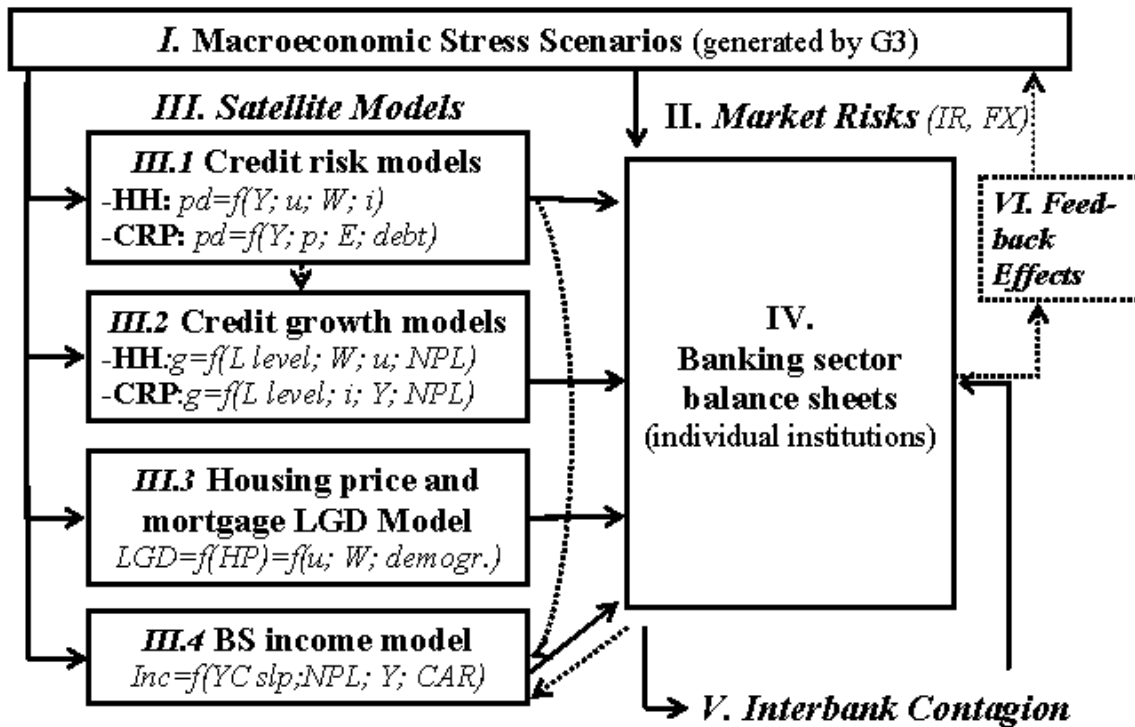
I. Macroeconomic Stress Scenarios (generated by G3)

III. Satellite Models

II. Market Risks (IR, FX)

III.1 Credit risk models
-HH: pd=f(Y; u; W; i)
-CRP: pd=f(Y; p; E; debt)

VI. Feedback Effects

III.2 Credit growth models
-HH:g=f(L level; W; u; NPL)
-CRP:g=f(L level; i; Y; NPL)

IV.
Banking sector balance sheets
(individual institutions)

III.3 Housing price and mortgage LGD Model
LGD=f(HP)=f(u; W; demogr.)

III.4 BS income model
Inc=f(YC slp;NPL; Y; CAR)

V. Interbank Contagion